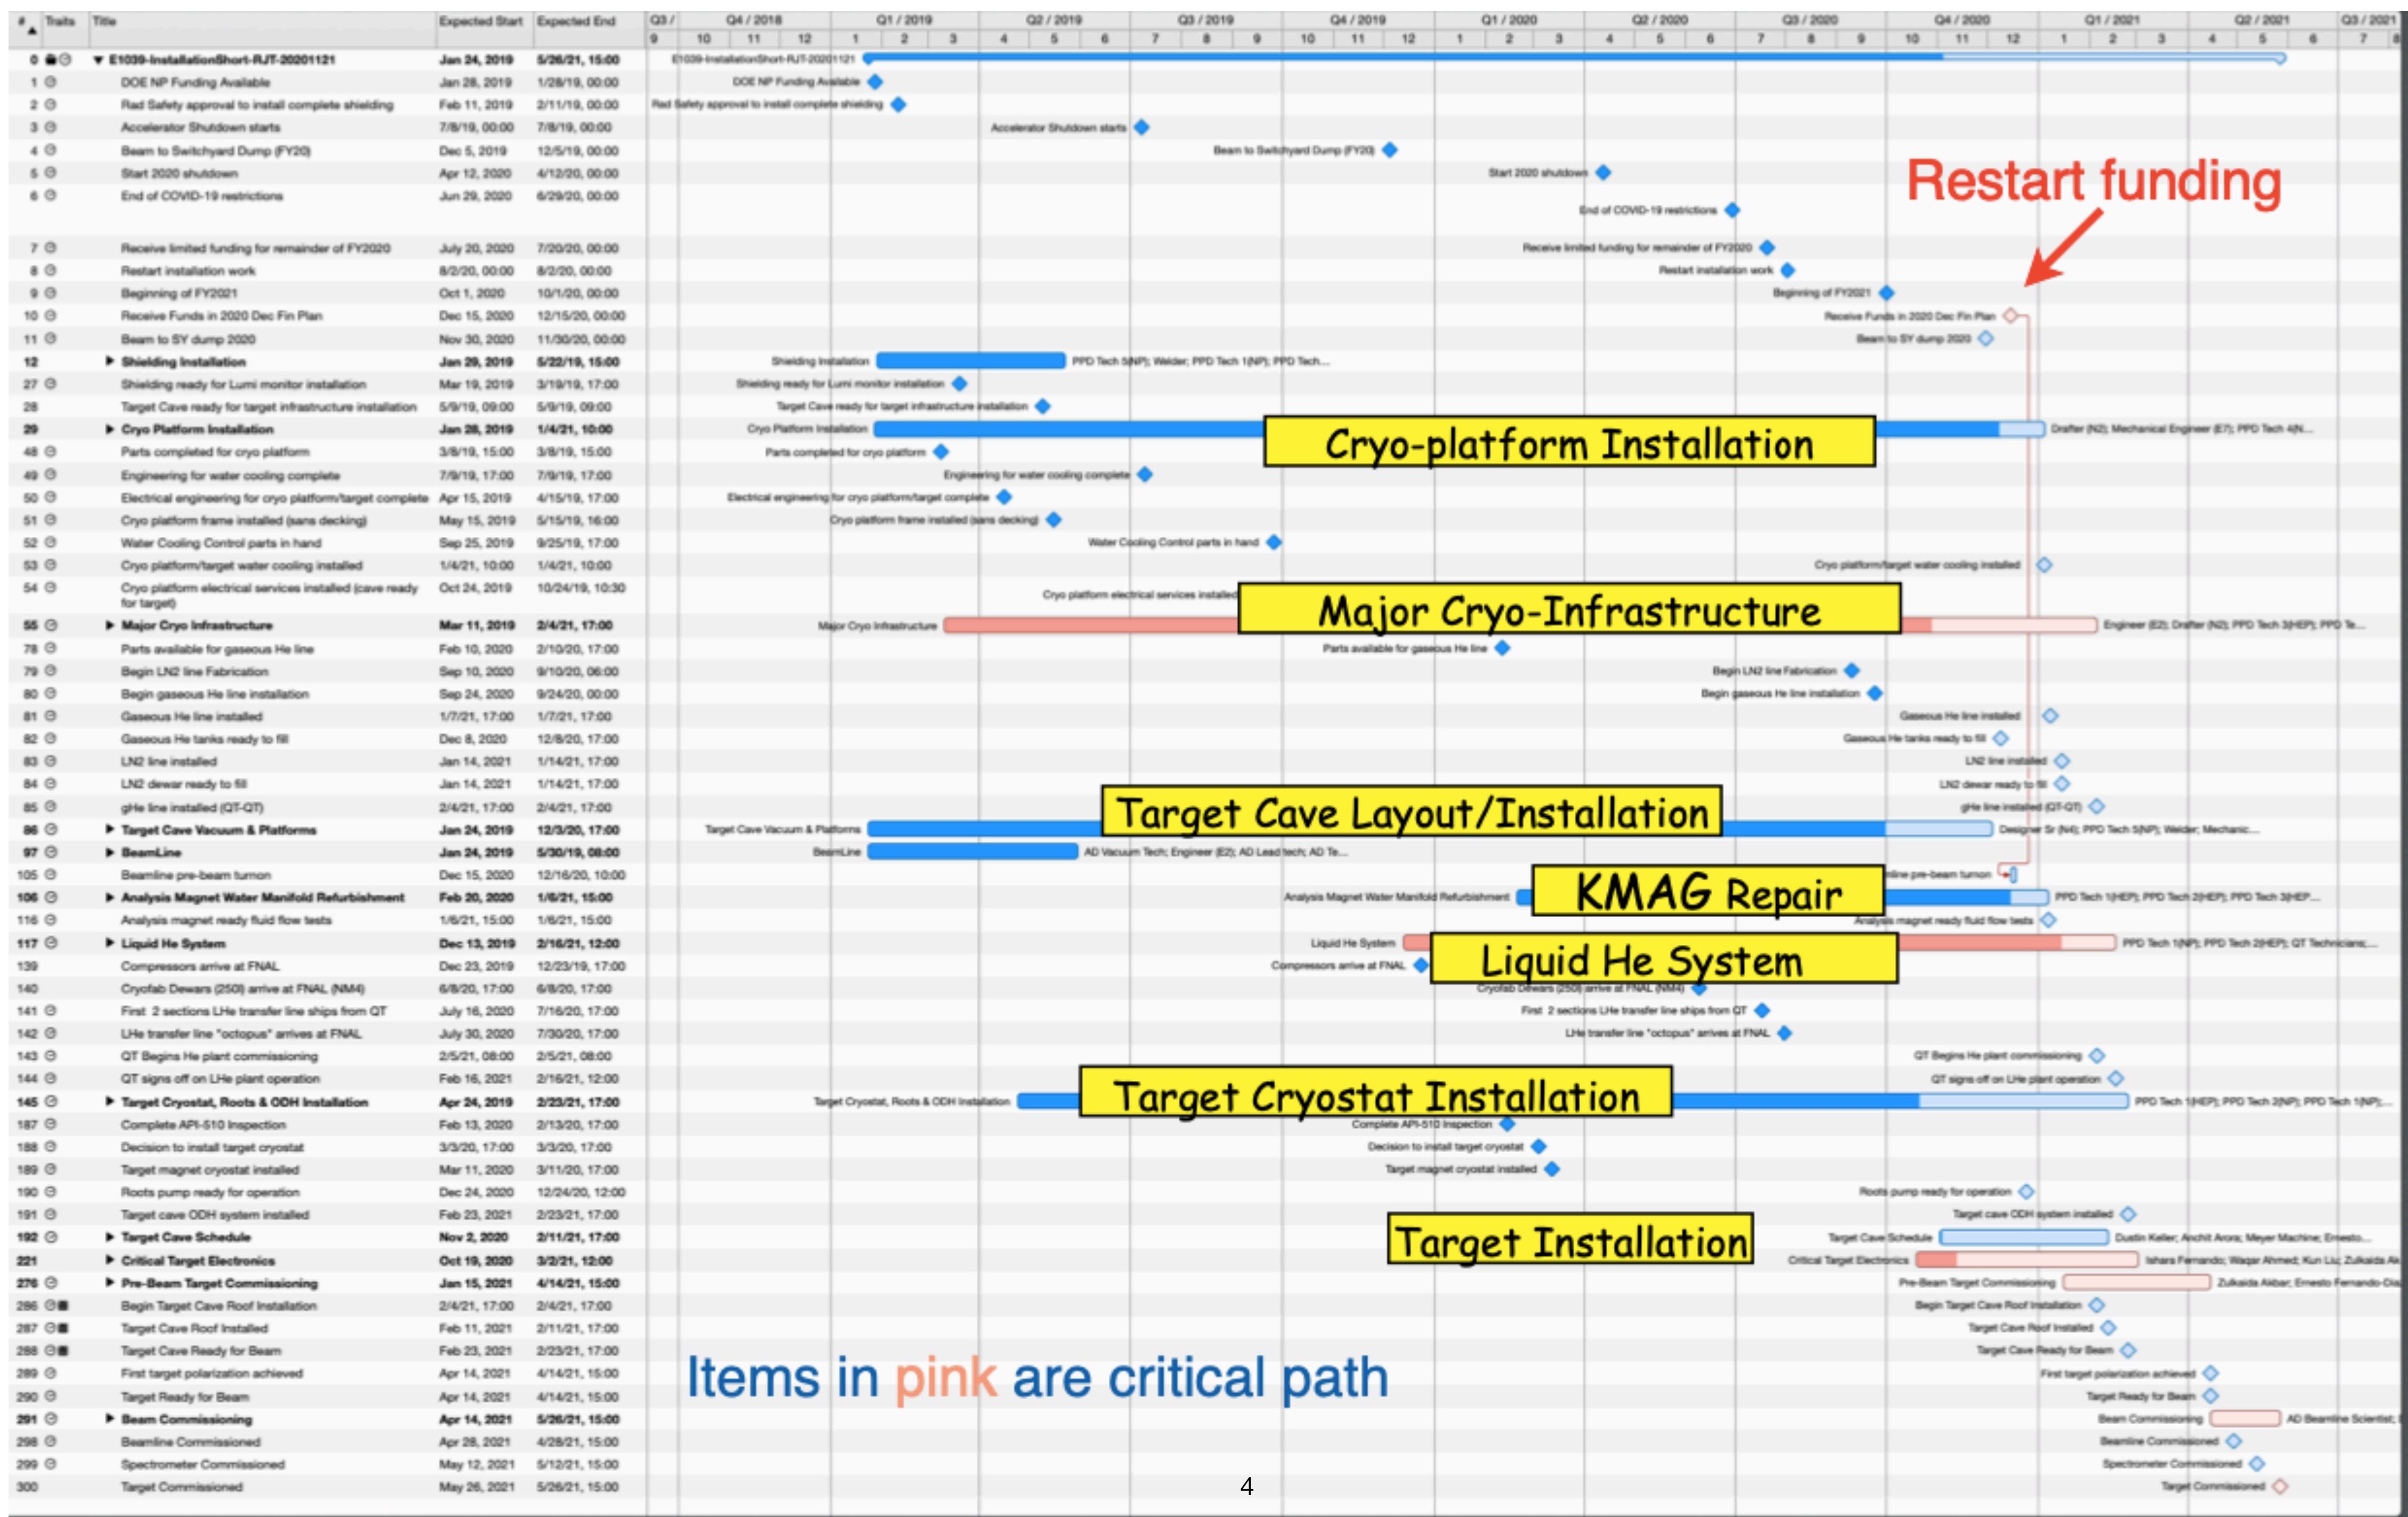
| # | Traits | Title | Expected Start | Expected End |
|---|---|---|---|---|
| 0 | | E1039-InstallationShort-RJT-20201121 | Jan 24, 2019 | 5/26/21, 15:00 |
| 1 | | DOE NP Funding Available | Jan 28, 2019 | 1/28/19, 00:00 |
| 2 | | Rad Safety approval to install complete shielding | Feb 11, 2019 | 2/11/19, 00:00 |
| 3 | | Accelerator Shutdown starts | 7/8/19, 00:00 | 7/8/19, 00:00 |
| 4 | | Beam to Switchyard Dump (FY20) | Dec 5, 2019 | 12/5/19, 00:00 |
| 5 | | Start 2020 shutdown | Apr 12, 2020 | 4/12/20, 00:00 |
| 6 | | End of COVID-19 restrictions | Jun 29, 2020 | 6/29/20, 00:00 |
| 7 | | Receive limited funding for remainder of FY2020 | July 20, 2020 | 7/20/20, 00:00 |
| 8 | | Restart installation work | 8/2/20, 00:00 | 8/2/20, 00:00 |
| 9 | | Beginning of FY2021 | Oct 1, 2020 | 10/1/20, 00:00 |
| 10 | | Receive Funds in 2020 Dec Fin Plan | Dec 15, 2020 | 12/15/20, 00:00 |
| 11 | | Beam to SY dump 2020 | Nov 30, 2020 | 11/30/20, 00:00 |
| 12 | | Shielding Installation | Jan 29, 2019 | 5/22/19, 15:00 |
| 27 | | Shielding ready for Lumi monitor installation | Mar 19, 2019 | 3/19/19, 17:00 |
| 28 | | Target Cave ready for target infrastructure installation | 5/9/19, 09:00 | 5/9/19, 09:00 |
| 29 | | Cryo Platform Installation | Jan 28, 2019 | 1/4/21, 10:00 |
| 48 | | Parts completed for cryo platform | 3/8/19, 15:00 | 3/8/19, 15:00 |
| 49 | | Engineering for water cooling complete | 7/9/19, 17:00 | 7/9/19, 17:00 |
| 50 | | Electrical engineering for cryo platform/target complete | Apr 15, 2019 | 4/15/19, 17:00 |
| 51 | | Cryo platform frame installed (sans decking) | May 15, 2019 | 5/15/19, 16:00 |
| 52 | | Water Cooling Control parts in hand | Sep 25, 2019 | 9/25/19, 17:00 |
| 53 | | Cryo platform/target water cooling installed | 1/4/21, 10:00 | 1/4/21, 10:00 |
| 54 | | Cryo platform electrical services installed (cave ready for target) | Oct 24, 2019 | 10/24/19, 10:30 |
| 55 | | Major Cryo Infrastructure | Mar 11, 2019 | 2/4/21, 17:00 |
| 78 | | Parts available for gaseous He line | Feb 10, 2020 | 2/10/20, 17:00 |
| 79 | | Begin LN2 line Fabrication | Sep 10, 2020 | 9/10/20, 06:00 |
| 80 | | Begin gaseous He line installation | Sep 24, 2020 | 9/24/20, 00:00 |
| 81 | | Gaseous He line installed | 1/7/21, 17:00 | 1/7/21, 17:00 |
| 82 | | Gaseous He tanks ready to fill | Dec 8, 2020 | 12/8/20, 17:00 |
| 83 | | LN2 line installed | Jan 14, 2021 | 1/14/21, 17:00 |
| 84 | | LN2 dewar ready to fill | Jan 14, 2021 | 1/14/21, 17:00 |
| 85 | | gHe line installed (QT-QT) | 2/4/21, 17:00 | 2/4/21, 17:00 |
| 86 | | Target Cave Vacuum & Platforms | Jan 24, 2019 | 12/3/20, 17:00 |
| 97 | | BeamLine | Jan 24, 2019 | 5/30/19, 08:00 |
| 105 | | Beamline pre-beam turnon | Dec 15, 2020 | 12/16/20, 10:00 |
| 106 | | Analysis Magnet Water Manifold Refurbishment | Feb 20, 2020 | 1/6/21, 15:00 |
| 116 | | Analysis magnet ready fluid flow tests | 1/6/21, 15:00 | 1/6/21, 15:00 |
| 117 | | Liquid He System | Dec 13, 2019 | 2/16/21, 12:00 |
| 139 | | Compressors arrive at FNAL | Dec 23, 2019 | 12/23/19, 17:00 |
| 140 | | Cryofab Dewars (250l) arrive at FNAL (NM4) | 6/8/20, 17:00 | 6/8/20, 17:00 |
| 141 | | First 2 sections LHe transfer line ships from QT | July 16, 2020 | 7/16/20, 17:00 |
| 142 | | LHe transfer line "octopus" arrives at FNAL | July 30, 2020 | 7/30/20, 17:00 |
| 143 | | QT Begins He plant commissioning | 2/5/21, 08:00 | 2/5/21, 08:00 |
| 144 | | QT signs off on LHe plant operation | Feb 16, 2021 | 2/16/21, 12:00 |
| 145 | | Target Cryostat, Roots & ODH Installation | Apr 24, 2019 | 2/23/21, 17:00 |
| 187 | | Complete API-510 Inspection | Feb 13, 2020 | 2/13/20, 17:00 |
| 188 | | Decision to install target cryostat | 3/3/20, 17:00 | 3/3/20, 17:00 |
| 189 | | Target magnet cryostat installed | Mar 11, 2020 | 3/11/20, 17:00 |
| 190 | | Roots pump ready for operation | Dec 24, 2020 | 12/24/20, 12:00 |
| 191 | | Target cave ODH system installed | Feb 23, 2021 | 2/23/21, 17:00 |
| 192 | | Target Cave Schedule | Nov 2, 2020 | 2/11/21, 17:00 |
| 221 | | Critical Target Electronics | Oct 19, 2020 | 3/2/21, 12:00 |
| 276 | | Pre-Beam Target Commissioning | Jan 15, 2021 | 4/14/21, 15:00 |
| 286 | | Begin Target Cave Roof Installation | 2/4/21, 17:00 | 2/4/21, 17:00 |
| 287 | | Target Cave Roof Installed | Feb 11, 2021 | 2/11/21, 17:00 |
| 288 | | Target Cave Ready for Beam | Feb 23, 2021 | 2/23/21, 17:00 |
| 289 | | First target polarization achieved | Apr 14, 2021 | 4/14/21, 15:00 |
| 290 | | Target Ready for Beam | Apr 14, 2021 | 4/14/21, 15:00 |
| 291 | | Beam Commissioning | Apr 14, 2021 | 5/26/21, 15:00 |
| 298 | | Beamline Commissioned | Apr 28, 2021 | 4/28/21, 15:00 |
| 299 | | Spectrometer Commissioned | May 12, 2021 | 5/12/21, 15:00 |
| 300 | | Target Commissioned | May 26, 2021 | 5/26/21, 15:00 |

Q3 / Q4 / 2018 Q1 / 2019 Q2 / 2019 Q3 / 2019 Q4 / 2019 Q1 / 2020 Q2 / 2020 Q3 / 2020 Q4 / 2020 Q1 / 2021 Q2 / 2021 Q3 / 2021
9 10 11 12 1 2 3 4 5 6 7 8 9 10 11 12 1 2 3 4 5 6 7 8 9 10 11 12 1 2 3 4 5 6 7 8

PPD Tech 5(NP); Welder; PPD Tech 1(NP); PPD Tech...
Drafter (N2); Mechanical Engineer (E7); PPD Tech 4(N...
Engineer (E2); Drafter (N2); PPD Tech 3(HEP); PPD Te...
Designer Sr (N4); PPD Tech 5(NP); Welder; Mechanic...
AD Vacuum Tech; Engineer (E2); AD Lead tech; AD Te...
PPD Tech 1(HEP); PPD Tech 2(HEP); PPD Tech 3(HEP...
PPD Tech 1(NP); PPD Tech 2(HEP); QT Technicians;...
PPD Tech 1(HEP); PPD Tech 2(NP); PPD Tech 1(NP);...
Dustin Keller; Anchit Arora; Meyer Machine; Ernesto...
Ishara Fernando; Waqar Ahmed; Kun Liu; Zulkaida Ak
Zulkaida Akbar; Ernesto Fernando-Cis
AD Beamline Scientist;

Restart funding

Cryo-platform Installation

Major Cryo-Infrastructure

Target Cave Layout/Installation

KMAG Repair

Liquid He System

Target Cryostat Installation

Target Installation

Items in pink are critical path

4